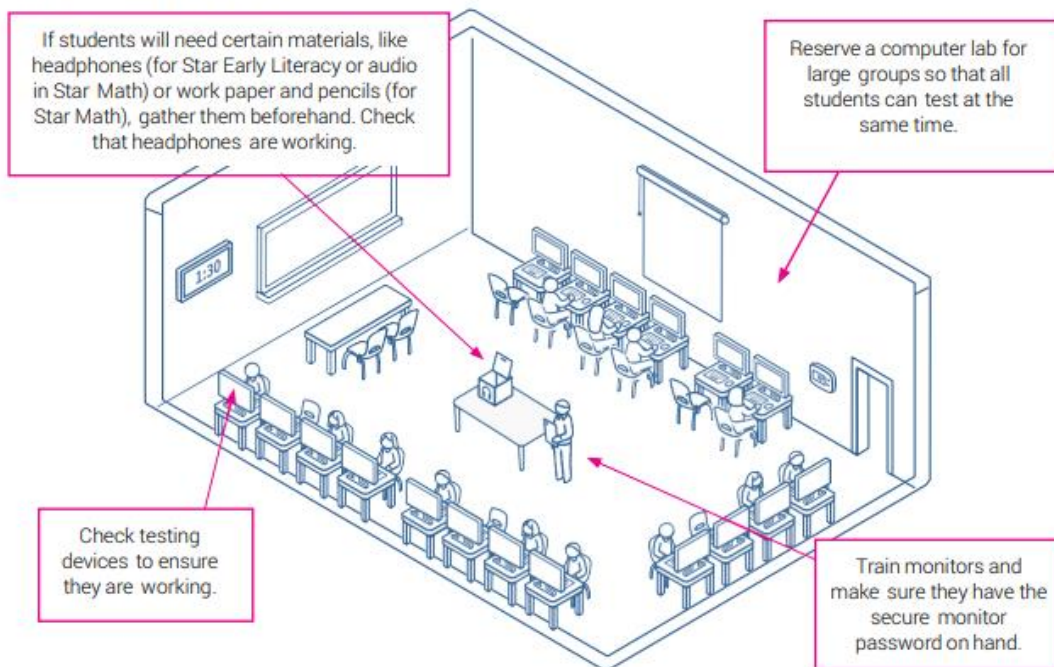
If students will need certain materials, like headphones (for Star Early Literacy or audio in Star Math) or work paper and pencils (for Star Math), gather them beforehand. Check that headphones are working.

Reserve a computer lab for large groups so that all students can test at the same time.

1:30

Check testing devices to ensure they are working.

Train monitors and make sure they have the secure monitor password on hand.